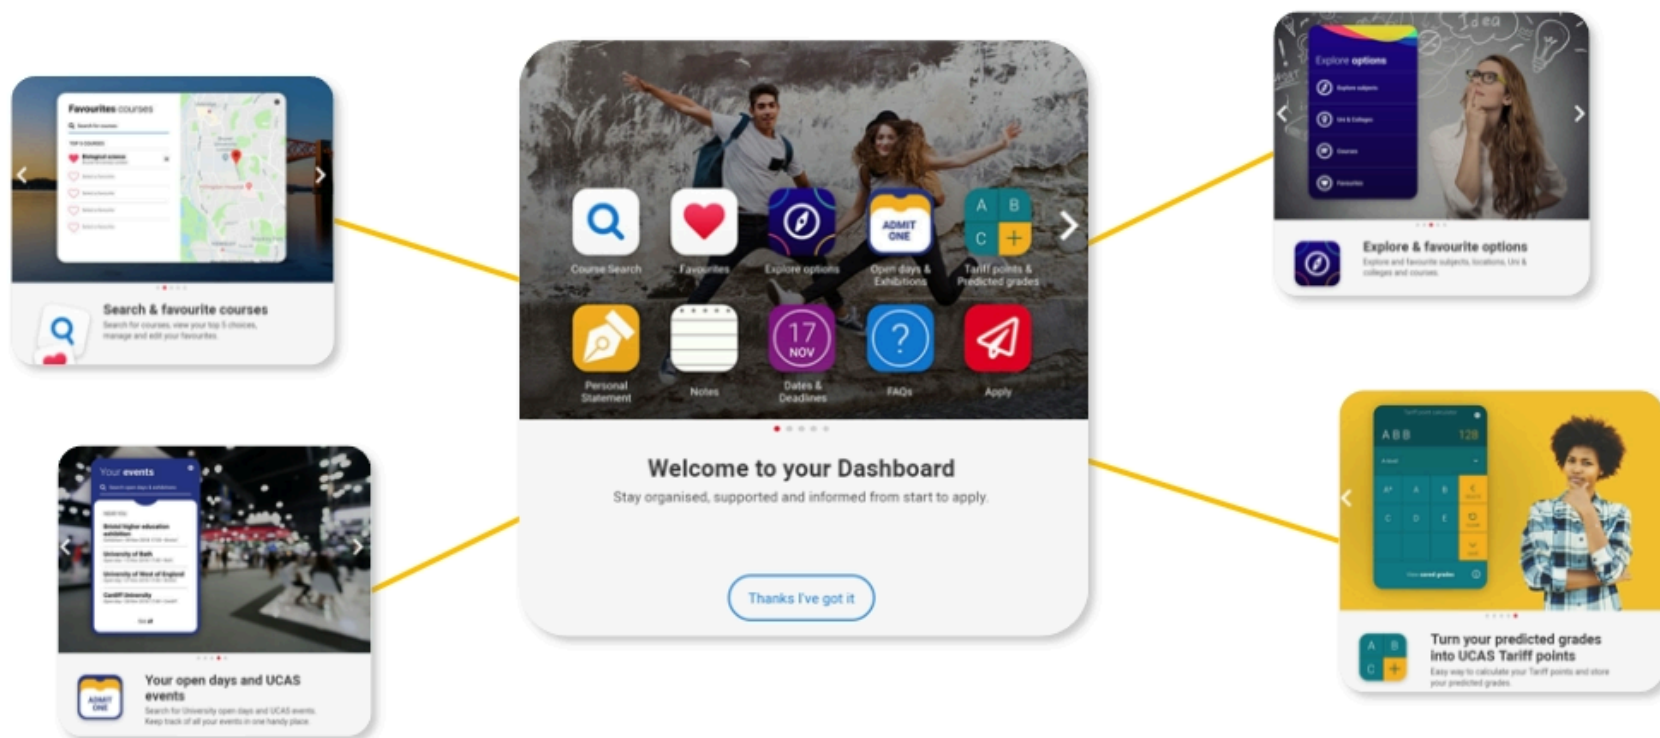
Favourites courses

Search & favourite courses
Search for courses, view your top 5 choices, manage and edit your favourites

Your events

Bristol higher education exhibition
University of Bath
University of West of England
Cardiff University

Your open days and UCAS events
Search for University open days and UCAS events. Keep track of all your events in one handy place

Course Search
Favourites
Explore options
ADMIT ONE
Open days & Exhibitions
A B C +
Tariff points & Predicted grades
Personal Statement
Notes
17 NOV
Dates & Deadlines
?
FAQs
Apply

Welcome to your Dashboard
Stay organised, supported and informed from start to apply.

Thanks I've got it

Idea

Explore options
Explore subjects
Uni & Colleges
Courses
Favourites

Explore & favourite options
Explore and favourite subjects, locations, Uni & colleges and courses

Tariff point calculator
ABB 128
A* A B
C D E

Turn your predicted grades into UCAS Tariff points
Easy way to calculate your Tariff points and store your predicted grades